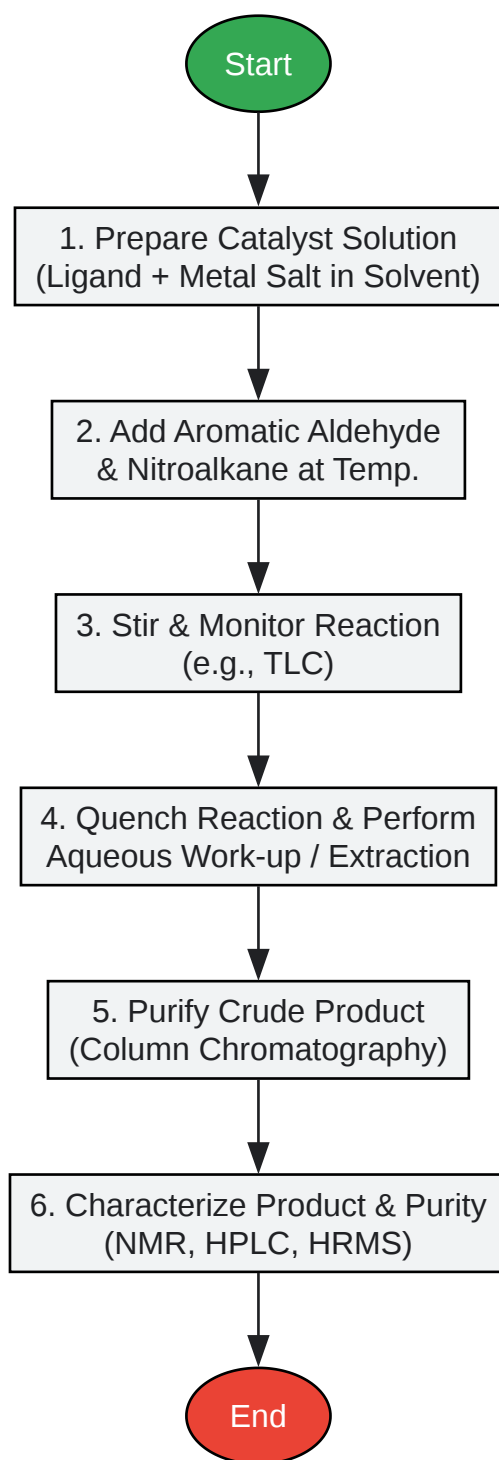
Start

1. Prepare Catalyst Solution (Ligand + Metal Salt in Solvent)

2. Add Aromatic Aldehyde & Nitroalkane at Temp.

3. Stir & Monitor Reaction (e.g., TLC)

4. Quench Reaction & Perform Aqueous Work-up / Extraction

5. Purify Crude Product (Column Chromatography)

6. Characterize Product & Purity (NMR, HPLC, HRMS)

End